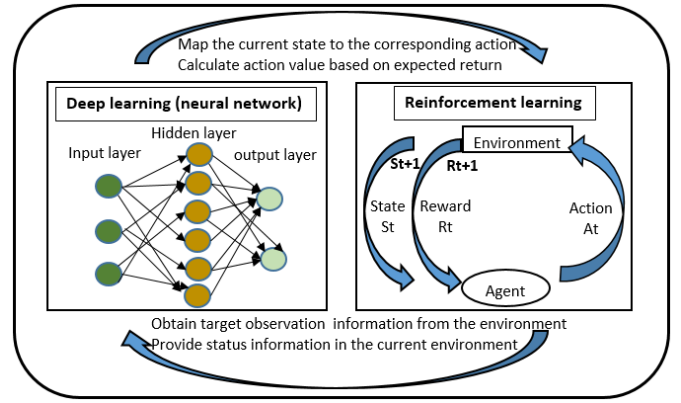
Map the current state to the corresponding action
Calculate action value based on expected return

Deep learning (neural network)

Hidden layer

Input layer

output layer

Reinforcement learning

Environment

St+1

Rt+1

State
St

Reward
Rt

Action
At

Agent

Obtain target observation information from the environment
Provide status information in the current environment